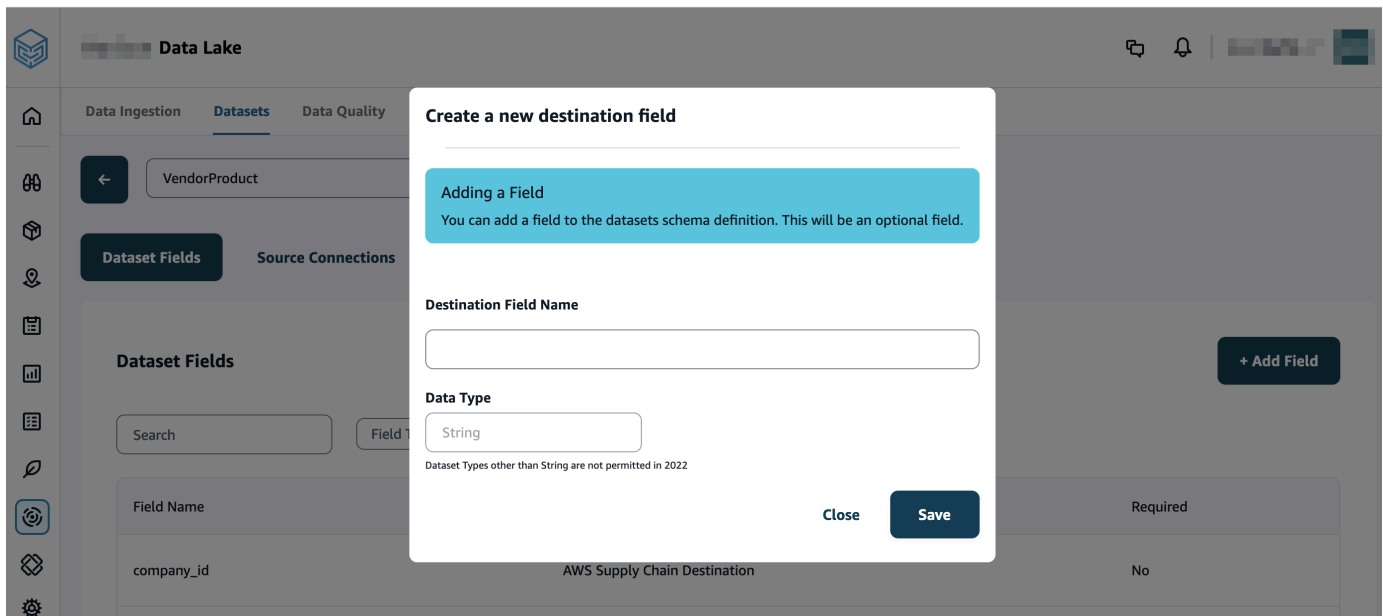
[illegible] Data Lake

Data Ingestion Datasets Data Quality

VendorProduct

Dataset Fields Source Connections

Dataset Fields

+ Add Field

Search

Field T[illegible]

Field Name

Required

company_id

AWS Supply Chain Destination

No

Create a new destination field

Adding a Field
You can add a field to the datasets schema definition. This will be an optional field.

Destination Field Name

Data Type

String

Dataset Types other than String are not permitted in 2022

Close

Save